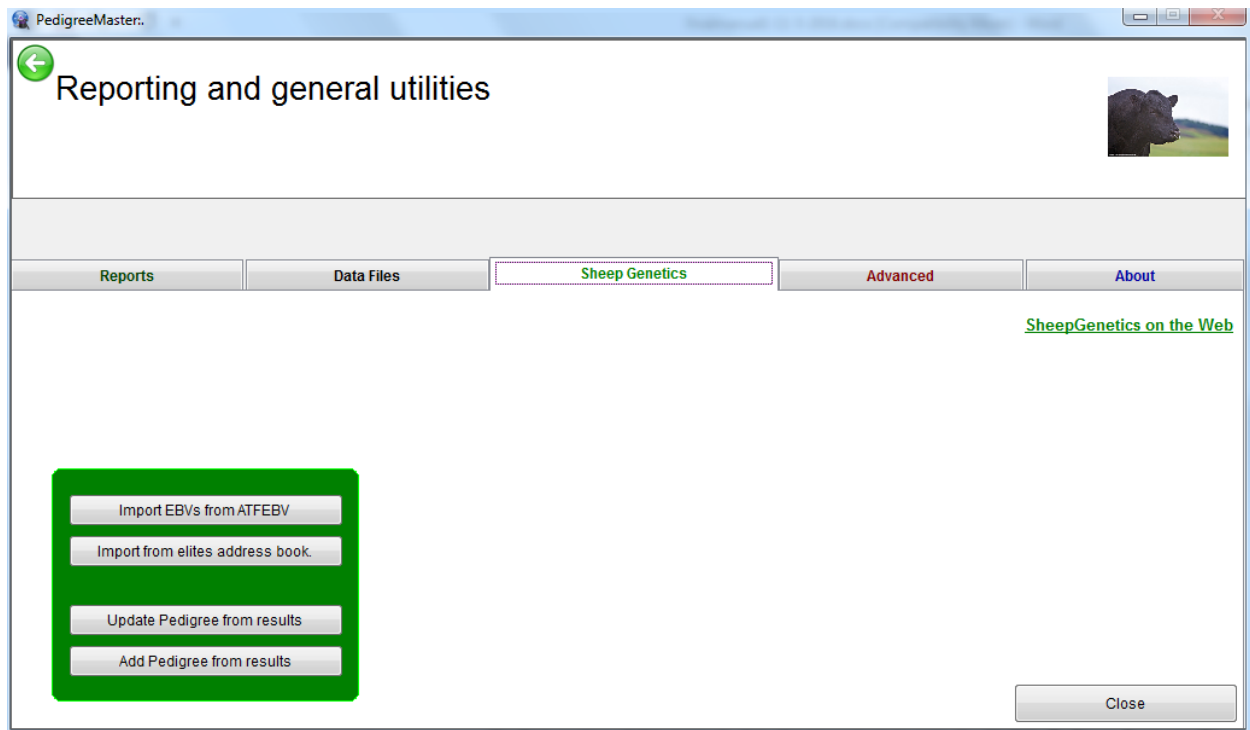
PedigreeMaster:.

Reporting and general utilities

Reports | Data Files | Sheep Genetics | Advanced | About

SheepGenetics on the Web

Import EBVs from ATFEBV

Import from elites address book.

Update Pedigree from results

Add Pedigree from results

Close